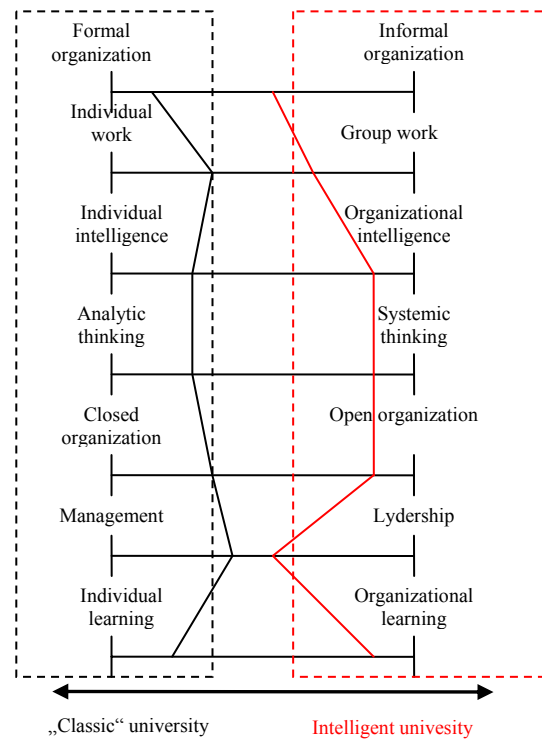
Formal organization

Informal organization

Individual work

Group work

Individual intelligence

Organizational intelligence

Analytic thinking

Systemic thinking

Closed organization

Open organization

Management

Lydership

Individual learning

Organizational learning

„Classic“ university

Intelligent univesity